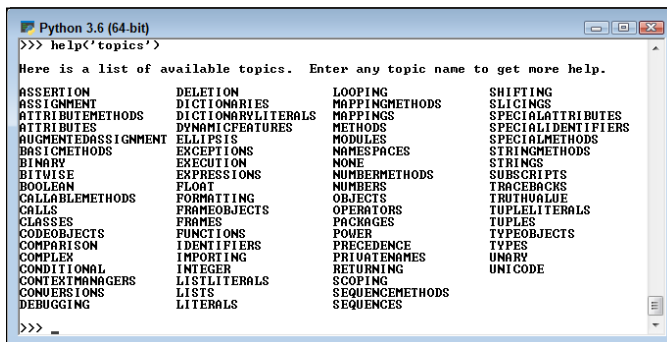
Python 3.6 (64-bit)

>>> help('topics')

Here is a list of available topics. Enter any topic name to get more help.

| | | | |
|---|---|---|---|
| ASSERTION | DELETION | LOOPING | SHIFTING |
| ASSIGNMENT | DICTIONARIES | MAPPINGMETHODS | SLICINGS |
| ATTRIBUTEMETHODS | DICTIONARYLITERALS | MAPPINGS | SPECIALATTRIBUTES |
| ATTRIBUTES | DYNAMICFEATURES | METHODS | SPECIALIDENTIFIERS |
| AUGMENTEDASSIGNMENT | ELLIPSIS | MODULES | SPECIALMETHODS |
| BASICMETHODS | EXCEPTIONS | NAMESPACES | STRINGMETHODS |
| BINARY | EXECUTION | NONE | STRINGS |
| BITWISE | EXPRESSIONS | NUMBERMETHODS | SUBSCRIPTS |
| BOOLEAN | FLOAT | NUMBERS | TRACEBACKS |
| CALLABLEMETHODS | FORMATTING | OBJECTS | TRUTHVALUE |
| CALLS | FRAMEOBJECTS | OPERATORS | TUPLELITERALS |
| CLASSES | FRAMES | PACKAGES | TUPLES |
| CODEOBJECTS | FUNCTIONS | POWER | TYPEOBJECTS |
| COMPARISON | IDENTIFIERS | PRECEDENCE | TYPES |
| COMPLEX | IMPORTING | PRIVATENAMES | UNARY |
| CONDITIONAL | INTEGER | RETURNING | UNICODE |
| CONTEXTMANAGERS | LISTLITERALS | SCOPING | |
| CONVERSIONS | LISTS | SEQUENCEMETHODS | |
| DEBUGGING | LITERALS | SEQUENCES | |

>>> _